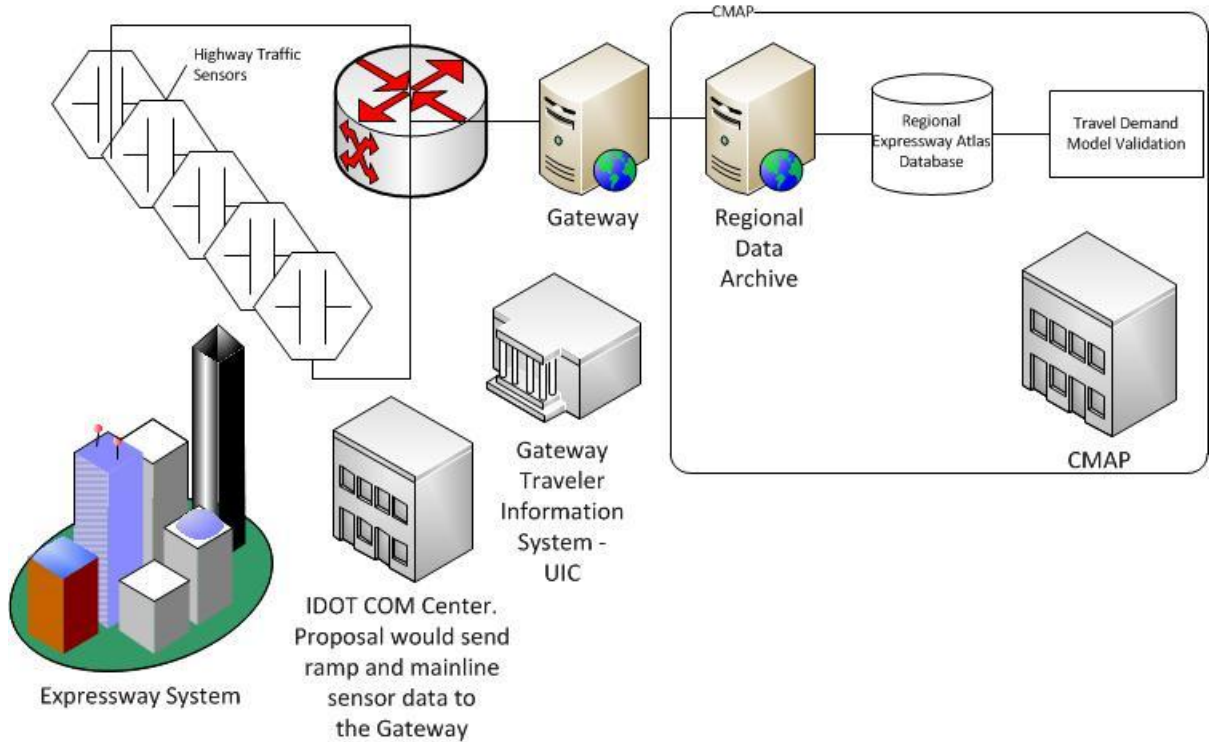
CMAP

Highway Traffic Sensors

Gateway

Regional Data Archive

Regional Expressway Atlas Database

Travel Demand Model Validation

CMAP

Gateway Traveler Information System - UIC

IDOT COM Center. Proposal would send ramp and mainline sensor data to the Gateway

Expressway System